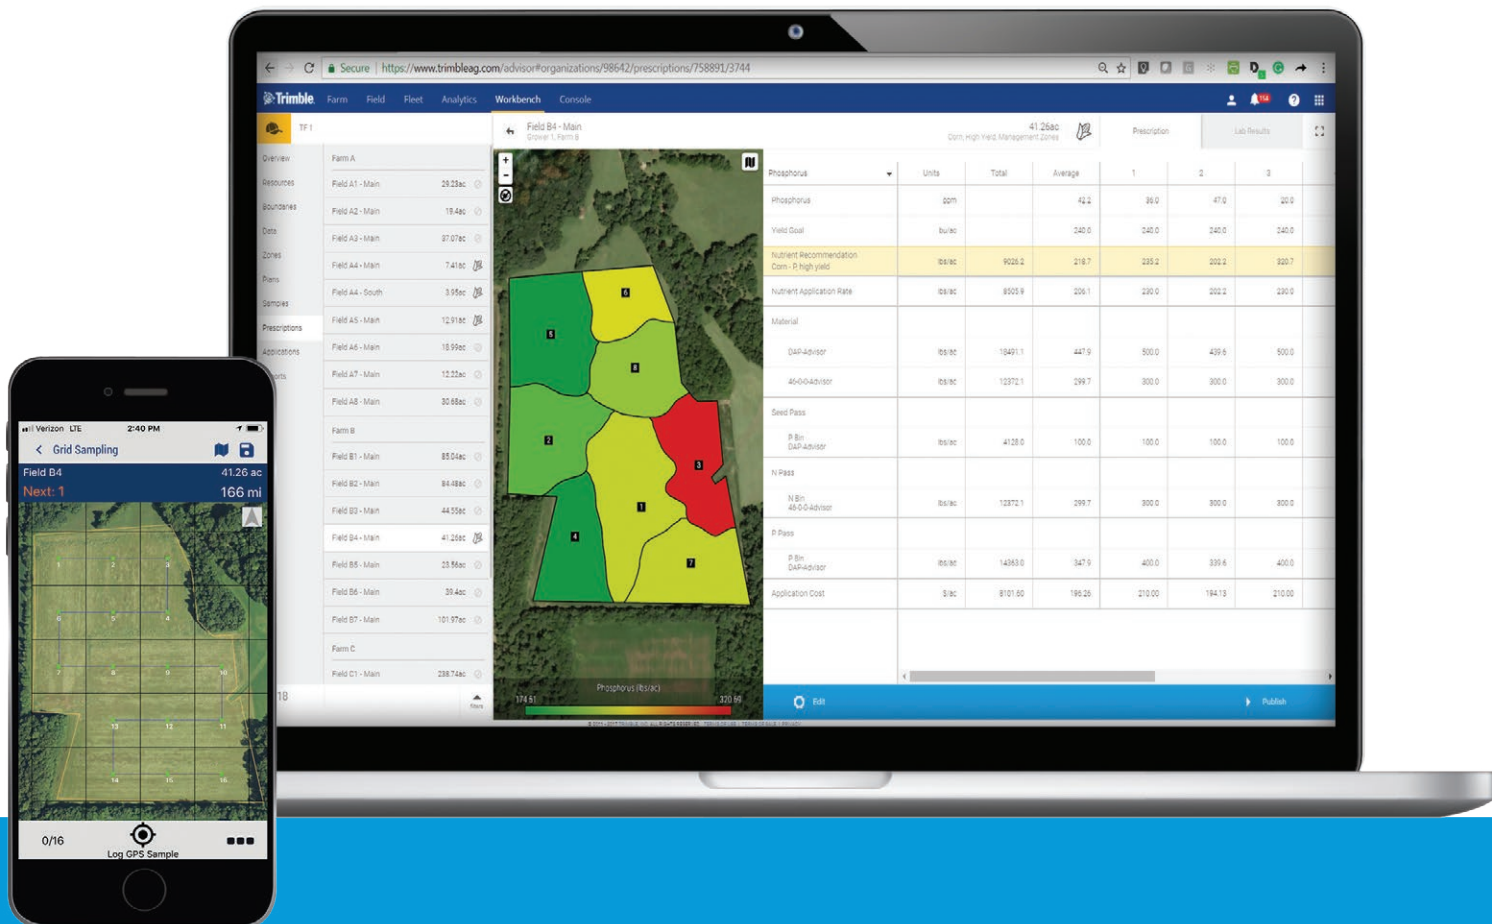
Secure | https://www.trimbleag.com/advisor#organizations/98642/prescriptions/758891/3744

Trimble Farm Field Fleet Analytics Workbench Console

TF 1

Overview
Resources
Boundaries
Data
Zones
Plans
Samples
Prescriptions
Applications
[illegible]ports

Farm A
Field A1 - Main 29.23ac
Field A2 - Main 19.4ac
Field A3 - Main 37.07ac
Field A4 - Main 7.41ac
Field A4 - South 3.95ac
Field A5 - Main 12.91ac
Field A6 - Main 18.99ac
Field A7 - Main 12.22ac
Field A8 - Main 30.68ac
Farm B
Field B1 - Main 85.04ac
Field B2 - Main 84.48ac
Field B3 - Main 44.55ac
Field B4 - Main 41.26ac
Field B5 - Main 28.56ac
Field B6 - Main 39.4ac
Field B7 - Main 101.97ac
Farm C
Field C1 - Main 298.74ac

Field B4 - Main
Grower 1, Farm B
41.26ac
Corn, High Yield, Management Zones
Prescription
Lab Results

| Phosphorus | Units | Total | Average | 1 | 2 | 3 |
|---|---|---|---|---|---|---|
| Phosphorus | ppm | | 42.2 | 36.0 | 47.0 | 20.0 |
| Yield Goal | bu/ac | | 240.0 | 240.0 | 240.0 | 240.0 |
| Nutrient Recommendation Corn - P high yield | lbs/ac | 9026.2 | 218.7 | 235.2 | 202.2 | 320.7 |
| Nutrient Application Rate | lbs/ac | 8505.9 | 206.1 | 230.0 | 202.2 | 230.0 |
| Material | | | | | | |
| DAP-Advisor | lbs/ac | 18491.1 | 447.9 | 500.0 | 439.6 | 500.0 |
| 46-0-0-Advisor | lbs/ac | 12372.1 | 299.7 | 300.0 | 300.0 | 300.0 |
| Seed Pass | | | | | | |
| P Bin DAP-Advisor | lbs/ac | 4128.0 | 100.0 | 100.0 | 100.0 | 100.0 |
| N Pass | | | | | | |
| N Bin 46-0-0-Advisor | lbs/ac | 12372.1 | 299.7 | 300.0 | 300.0 | 300.0 |
| P Pass | | | | | | |
| P Bin DAP-Advisor | lbs/ac | 14363.0 | 347.9 | 400.0 | 339.6 | 400.0 |
| Application Cost | $/ac | 8101.60 | 196.26 | 210.00 | 194.13 | 210.00 |

Phosphorus (lbs/ac)
174.61 320.69
Edit
Publish

Verizon LTE 2:40 PM
Grid Sampling
Field B4 41.26 ac
Next: 1 166 mi
0/16
Log GPS Sample